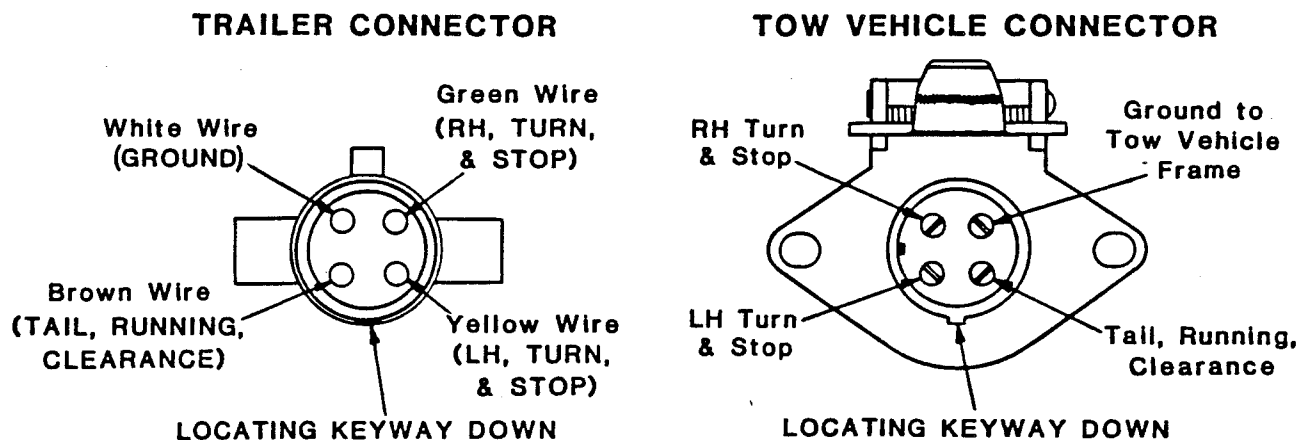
TRAILER CONNECTOR

White Wire (GROUND)

Green Wire (RH, TURN, & STOP)

Brown Wire (TAIL, RUNNING, CLEARANCE)

Yellow Wire (LH, TURN, & STOP)

LOCATING KEYWAY DOWN

TOW VEHICLE CONNECTOR

RH Turn & Stop

Ground to Tow Vehicle Frame

LH Turn & Stop

Tail, Running, Clearance

LOCATING KEYWAY DOWN